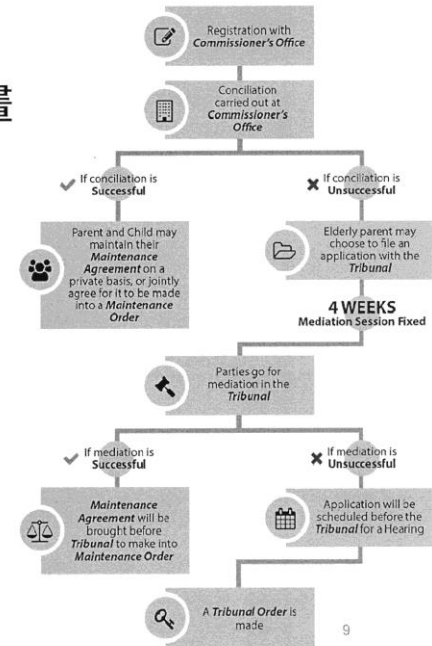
Registration with *Commissioner's Office*

Conciliation carried out at *Commissioner's Office*

If conciliation is **Successful**

If conciliation is **Unsuccessful**

Parent and Child may maintain their *Maintenance Agreement* on a private basis, or jointly agree for it to be made into a *Maintenance Order*

Elderly parent may choose to file an application with the *Tribunal*

**4 WEEKS**
**Mediation Session Fixed**

Parties go for mediation in the *Tribunal*

If mediation is **Successful**

If mediation is **Unsuccessful**

*Maintenance Agreement* will be brought before *Tribunal* to make into *Maintenance Order*

Application will be scheduled before the *Tribunal* for a Hearing

A *Tribunal Order* is made

9